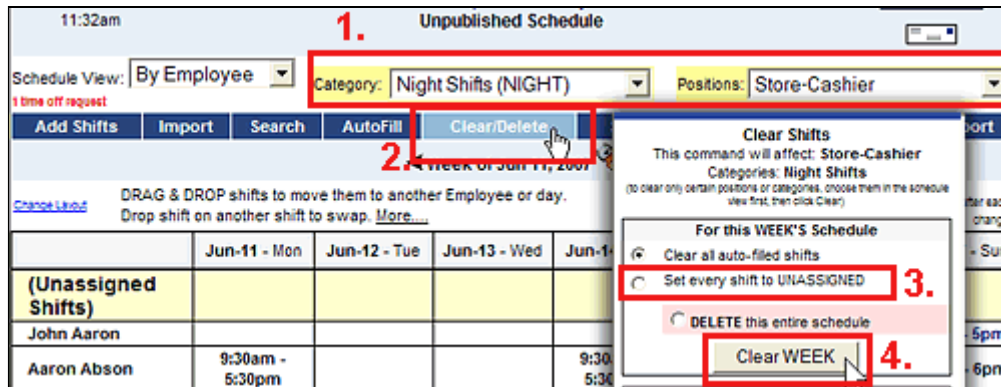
11:32am

Unpublished Schedule

1.

Schedule View: By Employee

1 time off request

Category: Night Shifts (NIGHT)

Positions: Store-Cashier

Add Shifts | Import | Search | AutoFill | Clear/Delete

port

2. Week of Jun 11, 2007

Change Layout

DRAG & DROP shifts to move them to another Employee or day. Drop shift on another shift to swap. More...

| | Jun-11 - Mon | Jun-12 - Tue | Jun-13 - Wed | Jun-1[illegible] |
|---|---|---|---|---|
| (Unassigned Shifts) | | | | |
| John Aaron | | | | |
| Aaron Abson | 9:30am - 5:30pm | | | 9:30 5:30 |

Clear Shifts

This command will affect: Store-Cashier

Categories: Night Shifts

(to clear only certain positions or categories, choose them in the schedule view first, then click Clear)

For this WEEK'S Schedule

Clear all auto-filled shifts

Set every shift to UNASSIGNED

3.

DELETE this entire schedule

Clear WEEK

4.

fter eac

chang

- Su

5pm